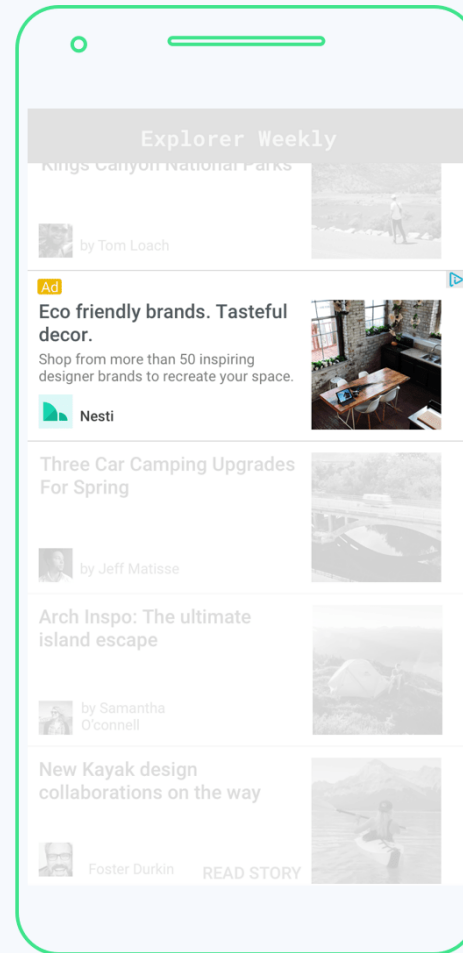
Explorer Weekly

Kings Canyon National Parks

by Tom Loach

Ad

Eco friendly brands. Tasteful decor.

Shop from more than 50 inspiring designer brands to recreate your space.

Nesti

Three Car Camping Upgrades For Spring

by Jeff Matisse

Arch Inspo: The ultimate island escape

by Samantha O'connell

New Kayak design collaborations on the way

Foster Durkin

READ STORY